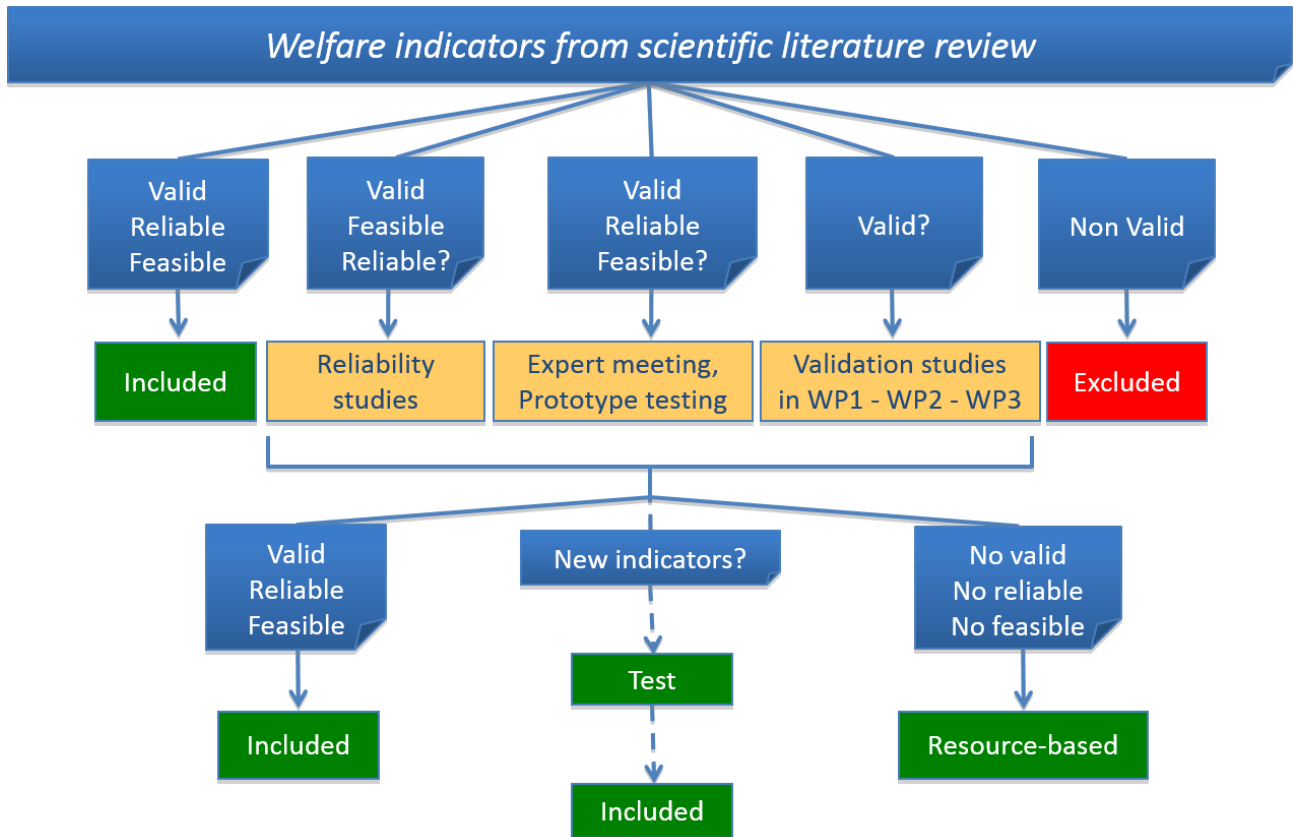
Welfare indicators from scientific literature review

Valid
Reliable
Feasible

Valid
Feasible
Reliable?

Valid
Reliable
Feasible?

Valid?

Non Valid

Included

Reliability studies

Expert meeting, Prototype testing

Validation studies in WP1 - WP2 - WP3

Excluded

Valid
Reliable
Feasible

New indicators?

No valid
No reliable
No feasible

Included

Test

Resource-based

Included